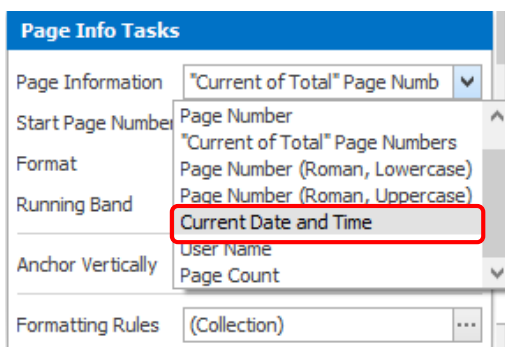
Page Info Tasks

Page Information "Current of Total" Page Numb

Start Page Number

Format

Running Band

Anchor Vertically

Formatting Rules (Collection) ...

Page Number
"Current of Total" Page Numbers
Page Number (Roman, Lowercase)
Page Number (Roman, Uppercase)
Current Date and Time
User Name
Page Count